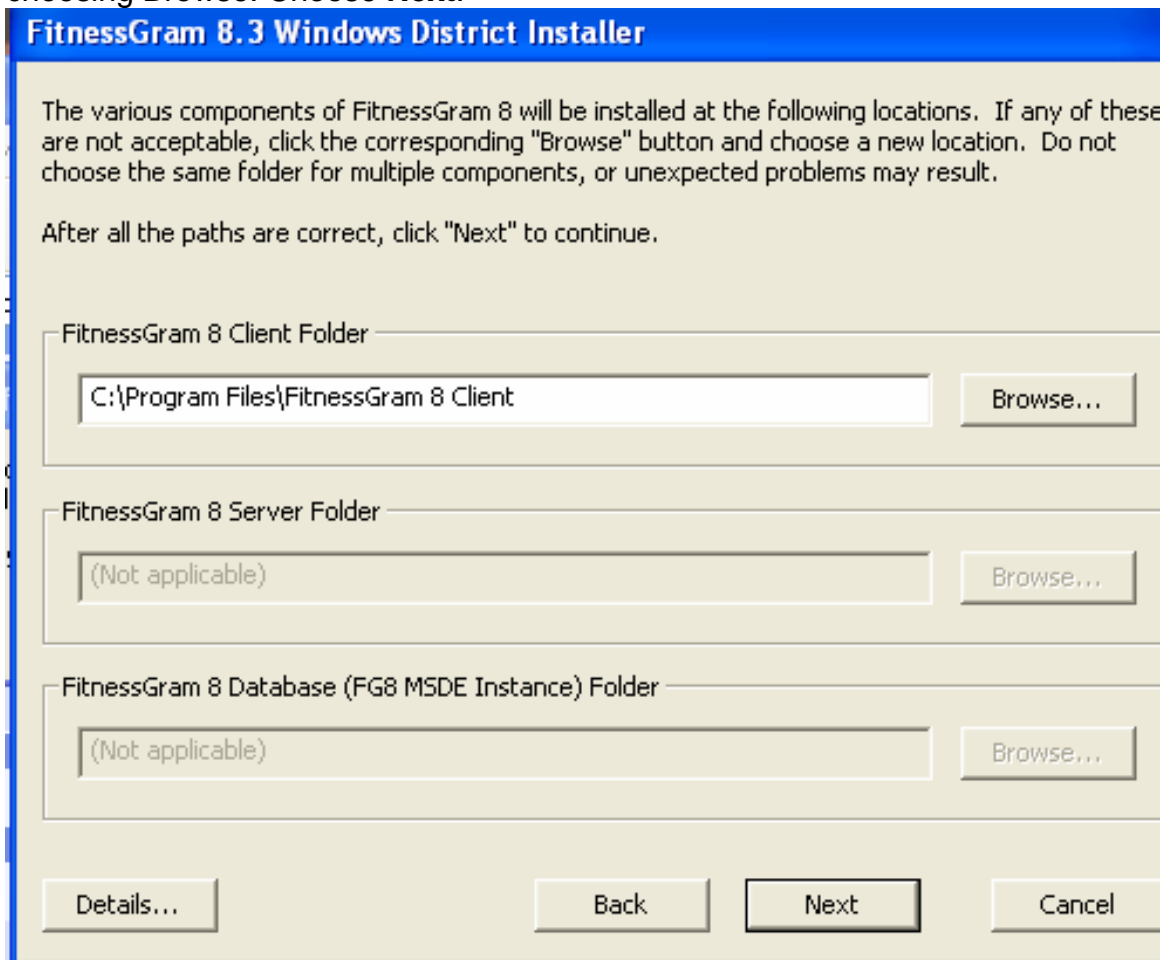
choosing Browse. Choose Next.

FitnessGram 8.3 Windows District Installer

The various components of FitnessGram 8 will be installed at the following locations. If any of these are not acceptable, click the corresponding "Browse" button and choose a new location. Do not choose the same folder for multiple components, or unexpected problems may result.

After all the paths are correct, click "Next" to continue.

FitnessGram 8 Client Folder

C:\Program Files\FitnessGram 8 Client

Browse...

FitnessGram 8 Server Folder

(Not applicable)

Browse...

FitnessGram 8 Database (FG8 MSDE Instance) Folder

(Not applicable)

Browse...

Details...

Back

Next

Cancel